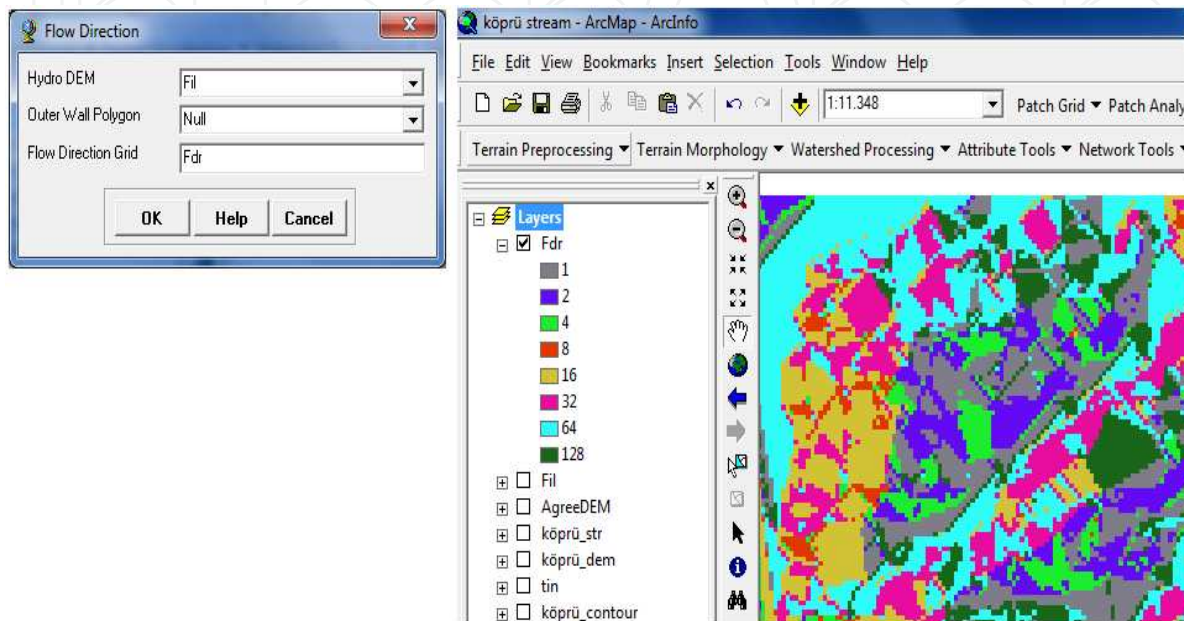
Flow Direction

Hydro DEM Fil

Outer Wall Polygon Null

Flow Direction Grid Fdr

OK Help Cancel

köprü stream - ArcMap - ArcInfo

File Edit View Bookmarks Insert Selection Tools Window Help

1:11.348

Patch Grid ▼ Patch Analy

Terrain Preprocessing ▼ Terrain Morphology ▼ Watershed Processing ▼ Attribute Tools ▼ Network Tools ▼

Layers

Fdr

1

2

4

8

16

32

64

128

Fil

AgreeDEM

köprü_str

köprü_dem

tin

köprü_contour